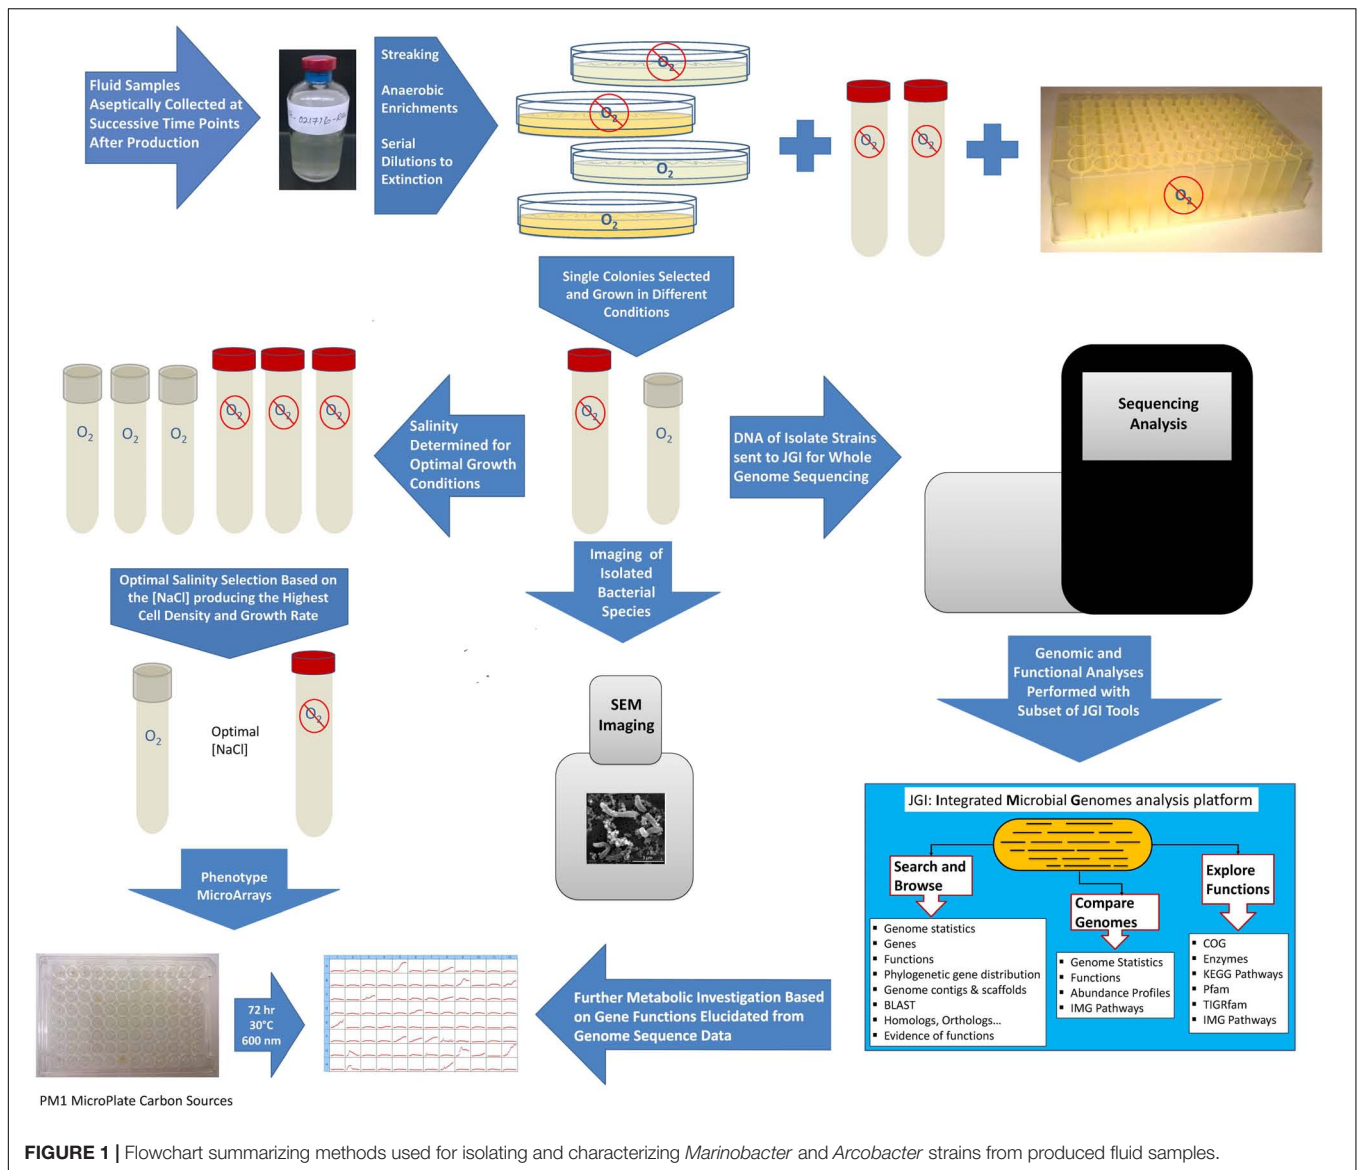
Fluid Samples Aseptically Collected at Successive Time Points After Production

Streaking

Anaerobic Enrichments

Serial Dilutions to Extinction

$O_2$

$O_2$

$O_2$

$O_2$

$O_2$

$O_2$

$O_2$

Single Colonies Selected and Grown in Different Conditions

$O_2$ $O_2$ $O_2$ $O_2$ $O_2$ $O_2$

Salinity Determined for Optimal Growth Conditions

$O_2$ $O_2$

DNA of Isolate Strains sent to JGI for Whole Genome Sequencing

Sequencing Analysis

Imaging of Isolated Bacterial Species

Optimal Salinity Selection Based on the [NaCl] producing the Highest Cell Density and Growth Rate

$O_2$

Optimal [NaCl]

$O_2$

SEM Imaging

Genomic and Functional Analyses Performed with Subset of JGI Tools

JGI: Integrated Microbial Genomes analysis platform

Search and Browse

- Genome statistics
- Genes
- Functions
- Phylogenetic gene distribution
- Genome contigs & scaffolds
- BLAST
- Homologs, Orthologs…
- Evidence of functions

Compare Genomes

- Genome Statistics
- Functions
- Abundance Profiles
- IMG Pathways

Explore Functions

- COG
- Enzymes
- KEGG Pathways
- Pfam
- TIGRfam
- IMG Pathways

Phenotype MicroArrays

72 hr
30°C
600 nm

Further Metabolic Investigation Based on Gene Functions Elucidated from Genome Sequence Data

PM1 MicroPlate Carbon Sources

FIGURE 1 | Flowchart summarizing methods used for isolating and characterizing Marinobacter and Arcobacter strains from produced fluid samples.